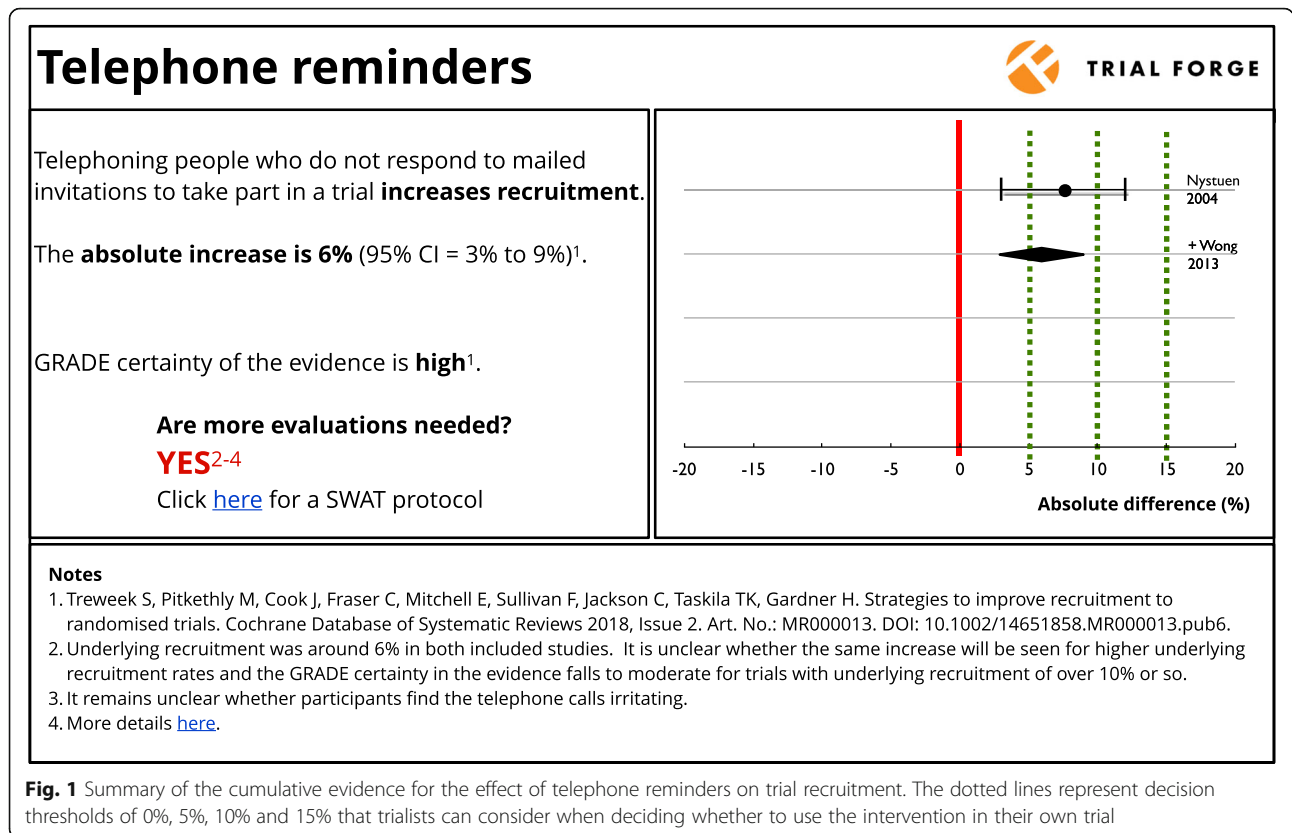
Telephone reminders

TRIAL FORGE

Telephoning people who do not respond to mailed invitations to take part in a trial **increases recruitment**.

The **absolute increase is 6%** (95% CI = 3% to 9%)$^1$.

GRADE certainty of the evidence is **high**$^1$.

**Are more evaluations needed?**

YES$^{2-4}$

Click here for a SWAT protocol

Nystuen 2004

+ Wong 2013

-20 -15 -10 -5 0 5 10 15 20

Absolute difference (%)

Notes
1. Treweek S, Pitkethly M, Cook J, Fraser C, Mitchell E, Sullivan F, Jackson C, Taskila TK, Gardner H. Strategies to improve recruitment to randomised trials. Cochrane Database of Systematic Reviews 2018, Issue 2. Art. No.: MR000013. DOI: 10.1002/14651858.MR000013.pub6.
2. Underlying recruitment was around 6% in both included studies. It is unclear whether the same increase will be seen for higher underlying recruitment rates and the GRADE certainty in the evidence falls to moderate for trials with underlying recruitment of over 10% or so.
3. It remains unclear whether participants find the telephone calls irritating.
4. More details here.

**Fig. 1** Summary of the cumulative evidence for the effect of telephone reminders on trial recruitment. The dotted lines represent decision thresholds of 0%, 5%, 10% and 15% that trialists can consider when deciding whether to use the intervention in their own trial